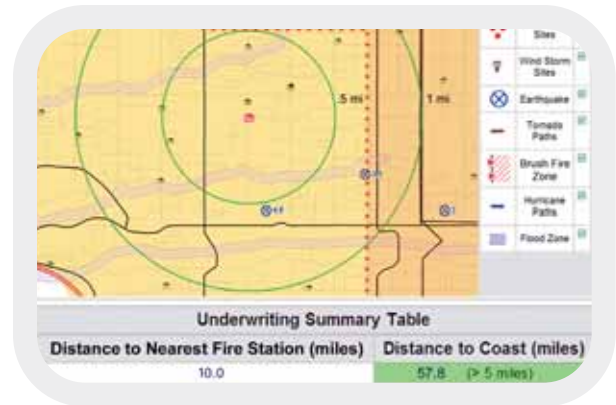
Sites

Wind Storm Sites

Earthquake

Tornado Paths

Brush Fire Zone

Hurricane Paths

Flood Zone

.5 mi

1 mi

Underwriting Summary Table

| Distance to Nearest Fire Station (miles) | Distance to Coast (miles) |
|---|---|
| 10.0 | 57.8 (> 5 miles) |